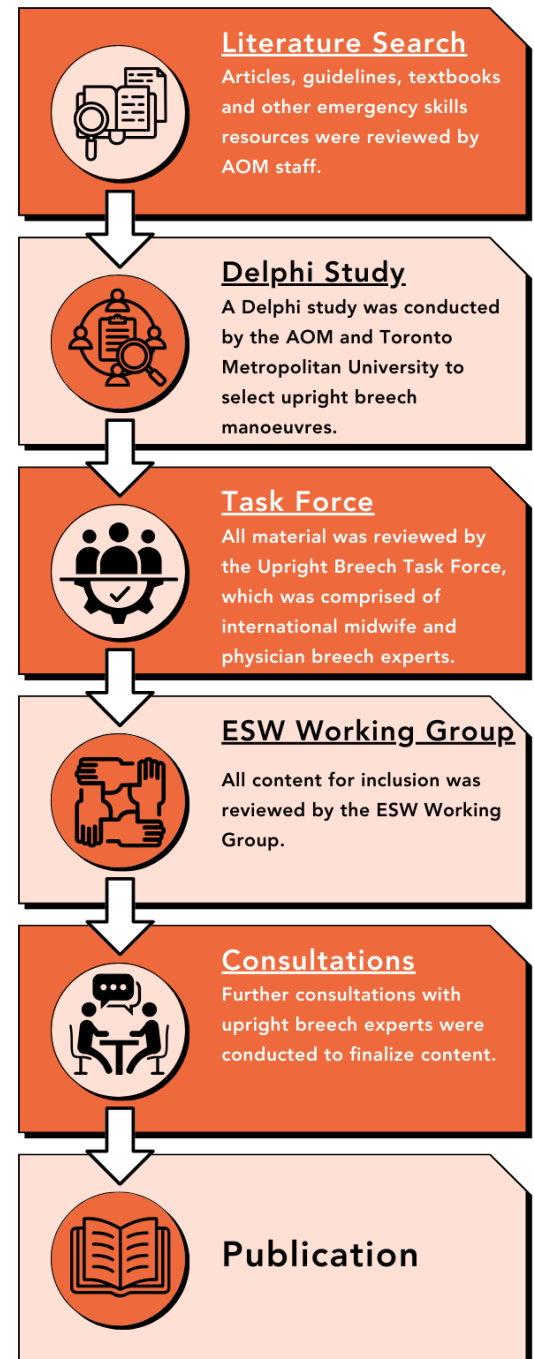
Literature Search
Articles, guidelines, textbooks and other emergency skills resources were reviewed by AOM staff.

Delphi Study
A Delphi study was conducted by the AOM and Toronto Metropolitan University to select upright breech manoeuvres.

Task Force
All material was reviewed by the Upright Breech Task Force, which was comprised of international midwife and physician breech experts.

ESW Working Group
All content for inclusion was reviewed by the ESW Working Group.

Consultations
Further consultations with upright breech experts were conducted to finalize content.

Publication